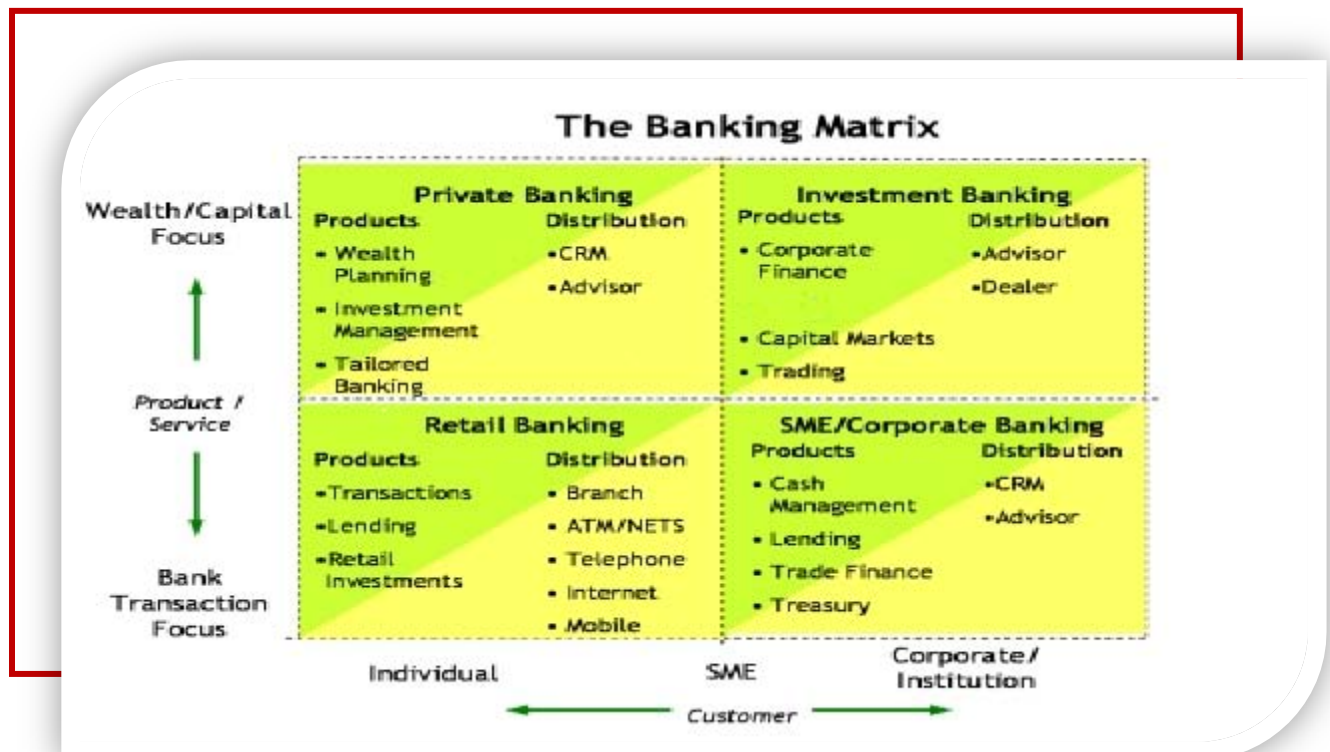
The Banking Matrix

Wealth/Capital Focus

Product / Service

Bank Transaction Focus

Private Banking

Products
- Wealth Planning
- Investment Management
- Tailored Banking

Distribution
•CRM
•Advisor

Investment Banking

Products
- Corporate Finance
- Capital Markets
- Trading

Distribution
•Advisor
•Dealer

Retail Banking

Products
•Transactions
•Lending
•Retail Investments

Distribution
- Branch
- ATM/NETS
- Telephone
- Internet
- Mobile

SME/Corporate Banking

Products
- Cash Management
- Lending
- Trade Finance
- Treasury

Distribution
•CRM
•Advisor

Individual

SME

Corporate/ Institution

Customer